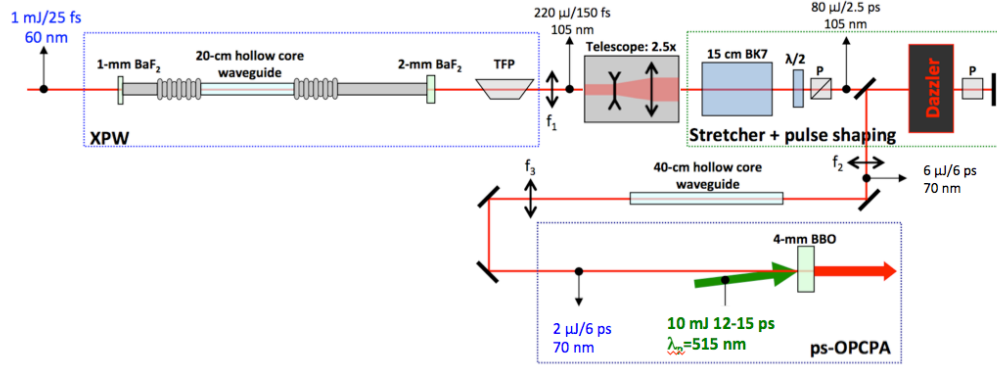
1 mJ/25 fs
60 nm

1-mm $BaF_2$

20-cm hollow core waveguide

2-mm $BaF_2$

TFP

220 µJ/150 fs
105 nm

$f_1$

Telescope: 2.5x

15 cm BK7

λ/2

P

80 µJ/2.5 ps
105 nm

Dazzler

P

XPW

Stretcher + pulse shaping

$f_3$

40-cm hollow core waveguide

$f_2$

6 µJ/6 ps
70 nm

4-mm BBO

2 µJ/6 ps
70 nm

10 mJ 12-15 ps
$\lambda_p$=515 nm

ps-OPCPA